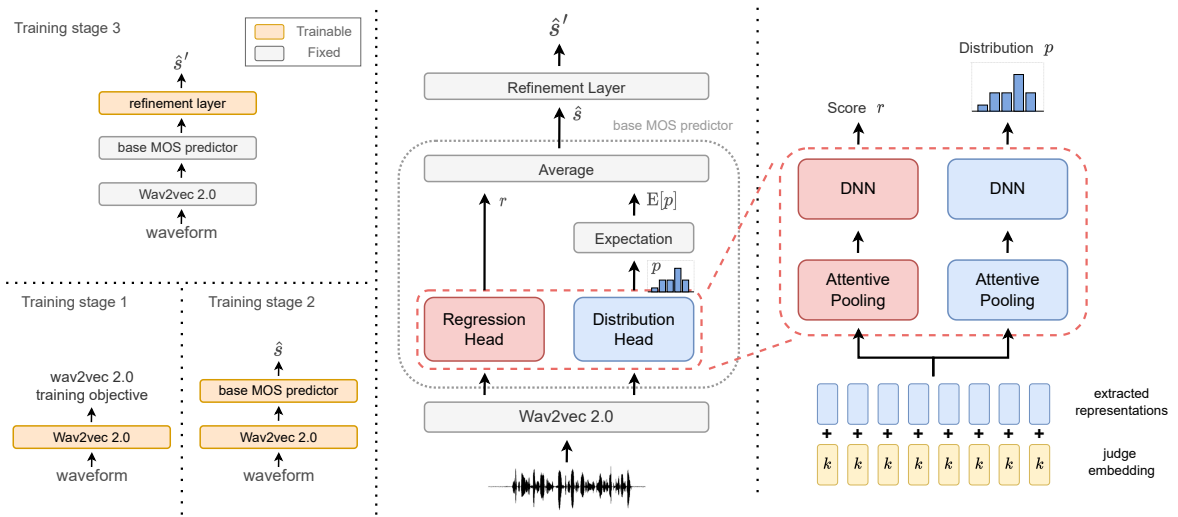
Training stage 3

Trainable
Fixed

$\hat{s}'$

refinement layer

base MOS predictor

Wav2vec 2.0

waveform

Training stage 1

wav2vec 2.0 training objective

Wav2vec 2.0

waveform

Training stage 2

$\hat{s}$

base MOS predictor

Wav2vec 2.0

waveform

$\hat{s}'$

Refinement Layer

$\hat{s}$

base MOS predictor

Average

$r$

$\mathrm{E}[p]$

Expectation

$p$

Regression Head

Distribution Head

Wav2vec 2.0

Distribution $p$

Score $r$

DNN

DNN

Attentive Pooling

Attentive Pooling

extracted representations

+ + + + + + + +

$k$ $k$ $k$ $k$ $k$ $k$ $k$ $k$

judge embedding